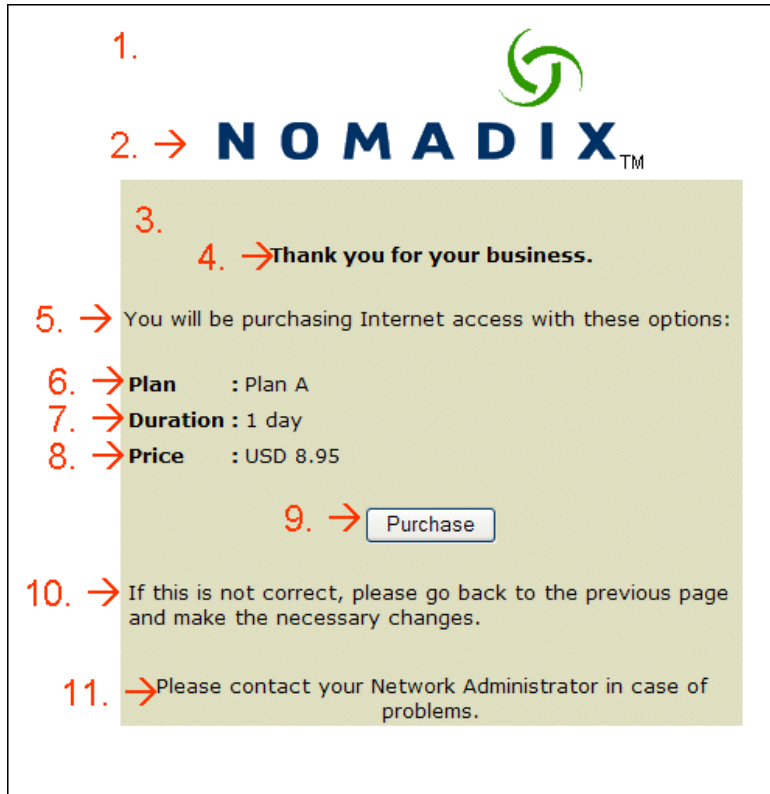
1.

2. → NOMADIX™

3.

4. → Thank you for your business.

5. → You will be purchasing Internet access with these options:

6. → Plan : Plan A
7. → Duration : 1 day
8. → Price : USD 8.95

9. → Purchase

10. → If this is not correct, please go back to the previous page and make the necessary changes.

11. → Please contact your Network Administrator in case of problems.